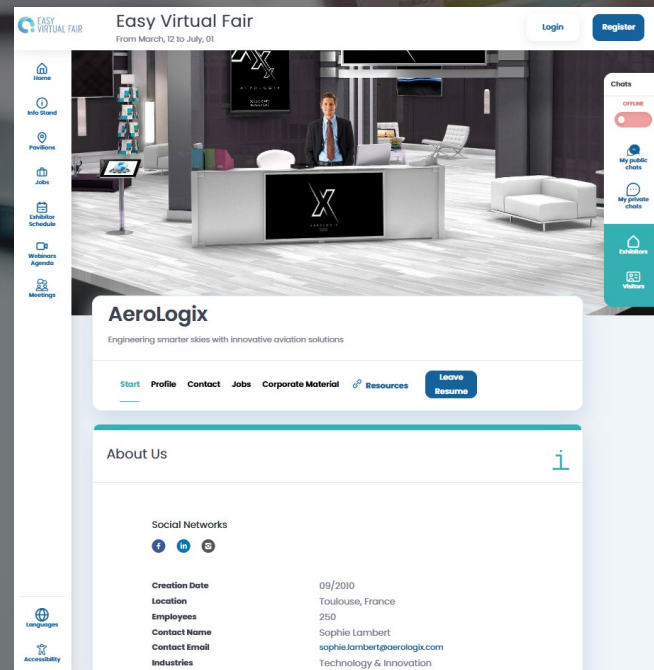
EASY VIRTUAL FAIR

Easy Virtual Fair
From March, 12 to July, 01

Login
Register

Home
Info Stand
Pavilions
Jobs
Exhibitor Schedule
Webinars Agenda
Meetings

Chats
OFFLINE
My public chats
My private chats
Exhibitors
Visitors

AeroLogix
Engineering smarter skies with innovative aviation solutions

Start
Profile
Contact
Jobs
Corporate Material
Resources
Leave Resume

About Us

Social Networks

| | |
|---|---|
| Creation Date | 09/2010 |
| Location | Toulouse, France |
| Employees | 250 |
| Contact Name | Sophie Lambert |
| Contact Email | sophie.lambert@aerologix.com |
| Industries | Technology & Innovation |

Languages
Accessibility